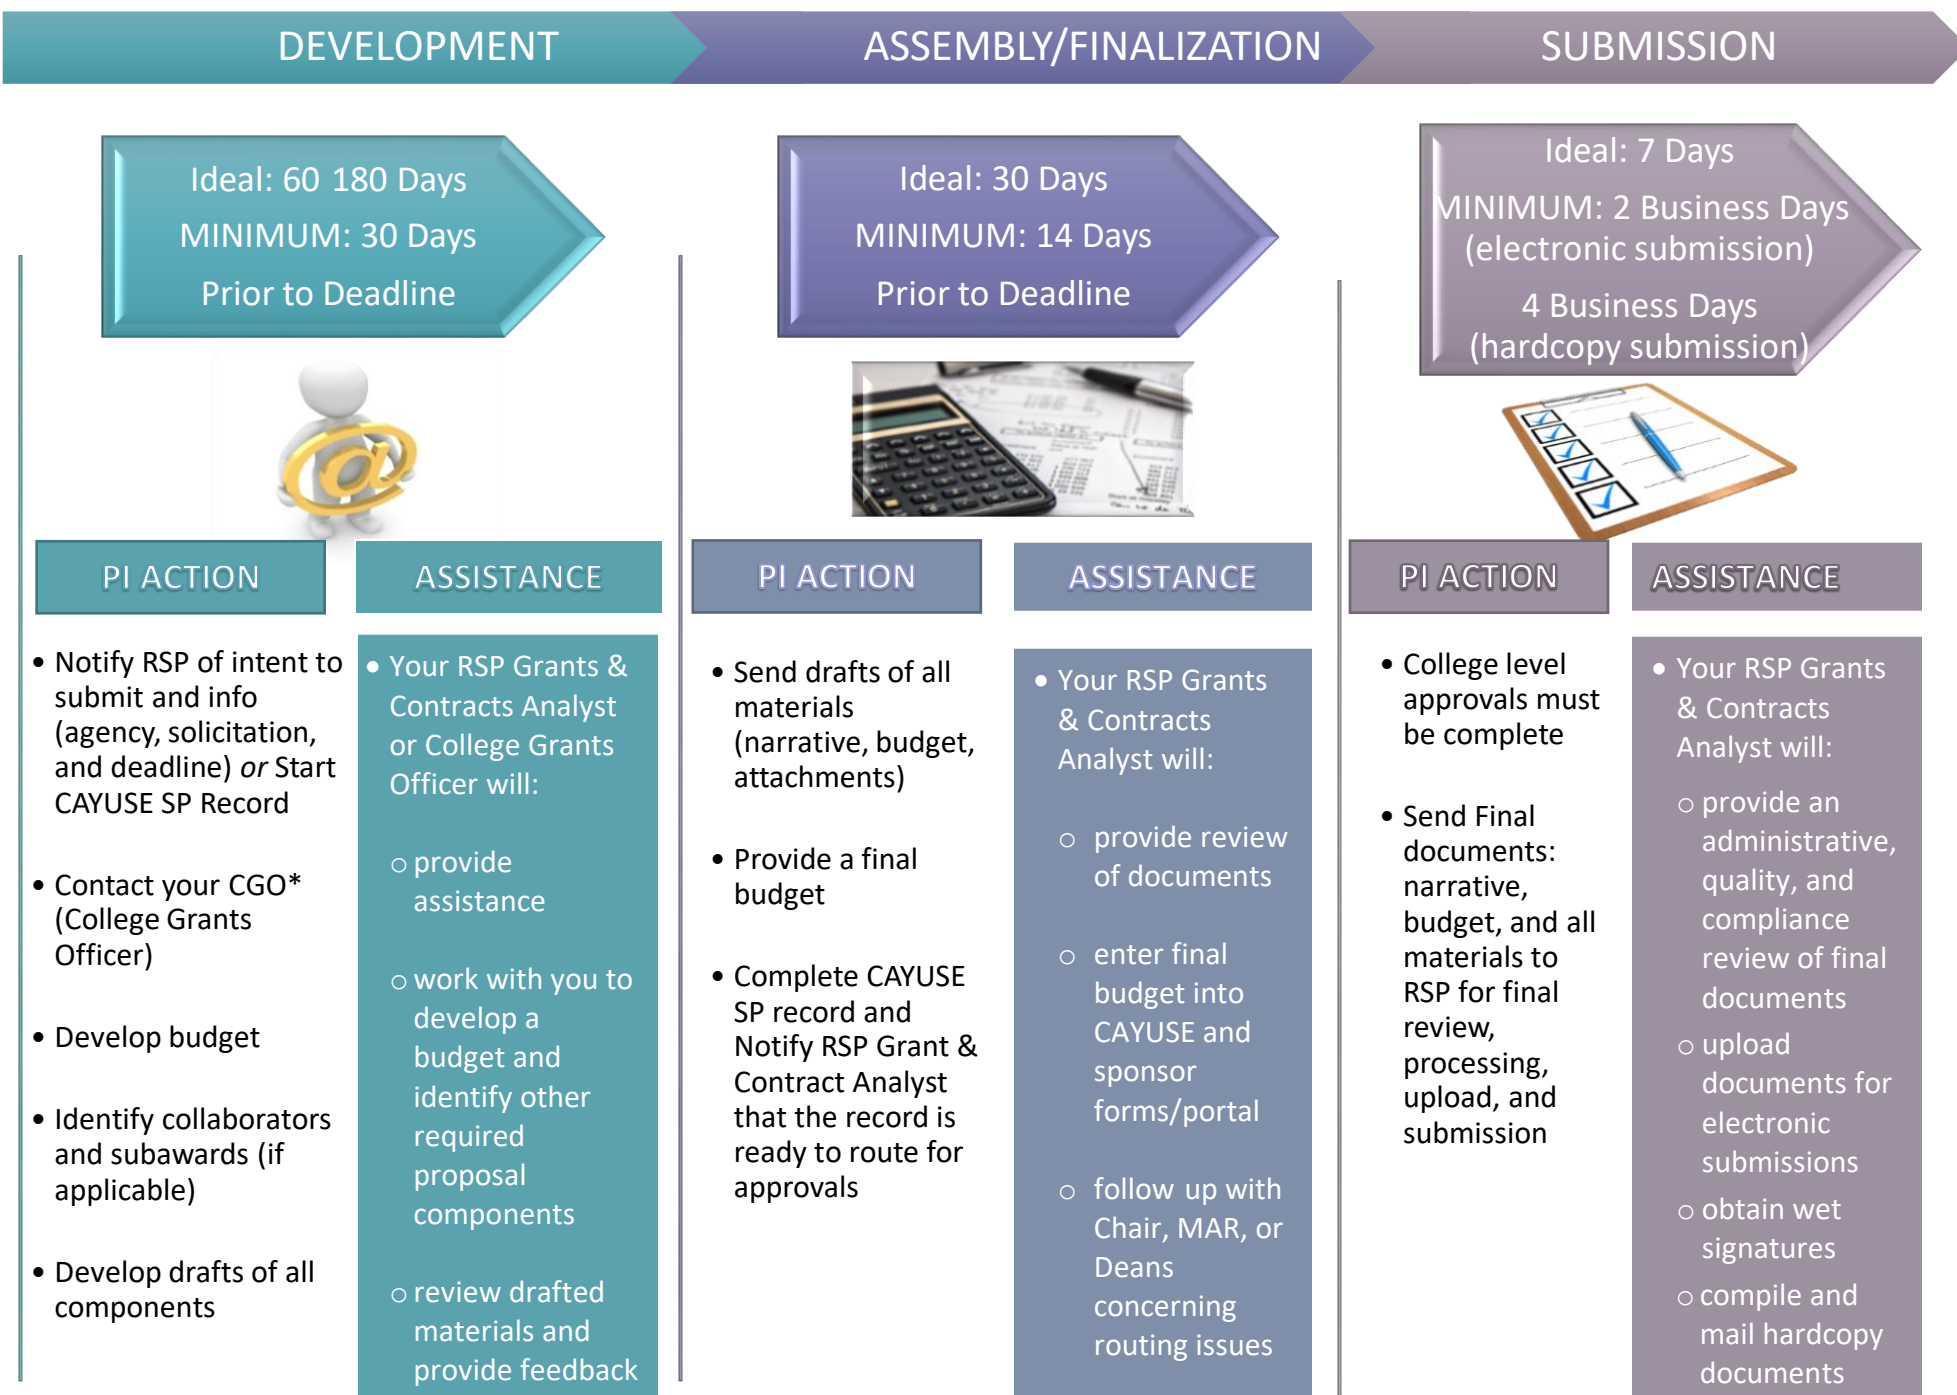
DEVELOPMENT

ASSEMBLY/FINALIZATION

SUBMISSION

Ideal: 60 180 Days
MINIMUM: 30 Days
Prior to Deadline

PI ACTION

ASSISTANCE

• Notify RSP of intent to submit and info (agency, solicitation, and deadline) *or* Start CAYUSE SP Record

• Contact your CGO* (College Grants Officer)

• Develop budget

• Identify collaborators and subawards (if applicable)

• Develop drafts of all components

• Your RSP Grants & Contracts Analyst or College Grants Officer will:

○ provide assistance

○ work with you to develop a budget and identify other required proposal components

○ review drafted materials and provide feedback

Ideal: 30 Days
MINIMUM: 14 Days
Prior to Deadline

PI ACTION

ASSISTANCE

• Send drafts of all materials (narrative, budget, attachments)

• Provide a final budget

• Complete CAYUSE SP record and Notify RSP Grant & Contract Analyst that the record is ready to route for approvals

• Your RSP Grants & Contracts Analyst will:

○ provide review of documents

○ enter final budget into CAYUSE and sponsor forms/portal

○ follow up with Chair, MAR, or Deans concerning routing issues

Ideal: 7 Days
MINIMUM: 2 Business Days (electronic submission)
4 Business Days (hardcopy submission)

PI ACTION

ASSISTANCE

• College level approvals must be complete

• Send Final documents: narrative, budget, and all materials to RSP for final review, processing, upload, and submission

• Your RSP Grants & Contracts Analyst will:

○ provide an administrative, quality, and compliance review of final documents

○ upload documents for electronic submissions

○ obtain wet signatures

○ compile and mail hardcopy documents